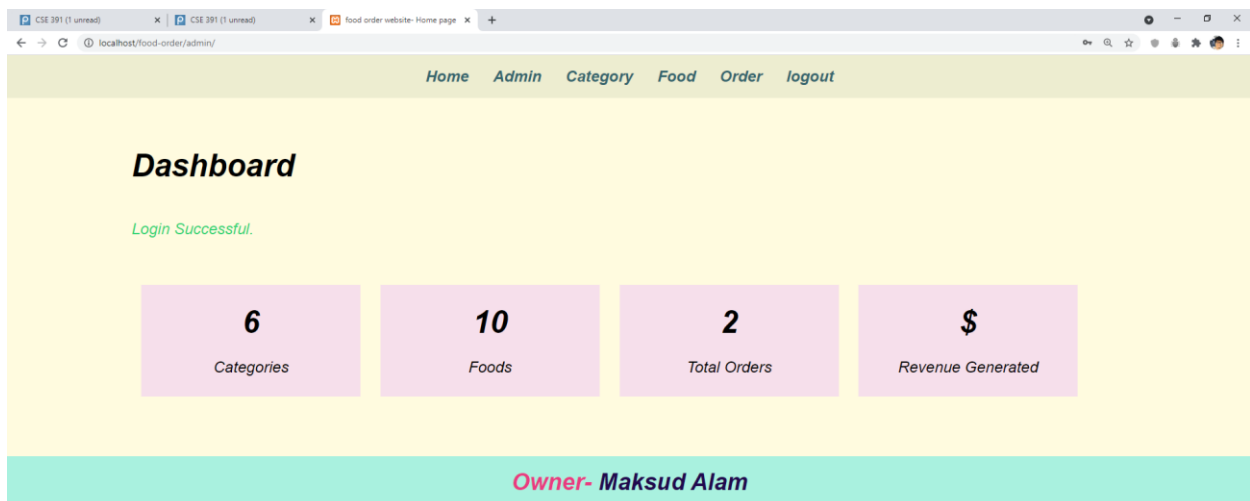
CSE 391 (1 unread) ×
CSE 391 (1 unread) ×
food order website- Home page ×
+

localhost/food-order/admin/

Home Admin Category Food Order logout

Dashboard

Login Successful.

6
Categories

10
Foods

2
Total Orders

$
Revenue Generated

Owner- Maksud Alam